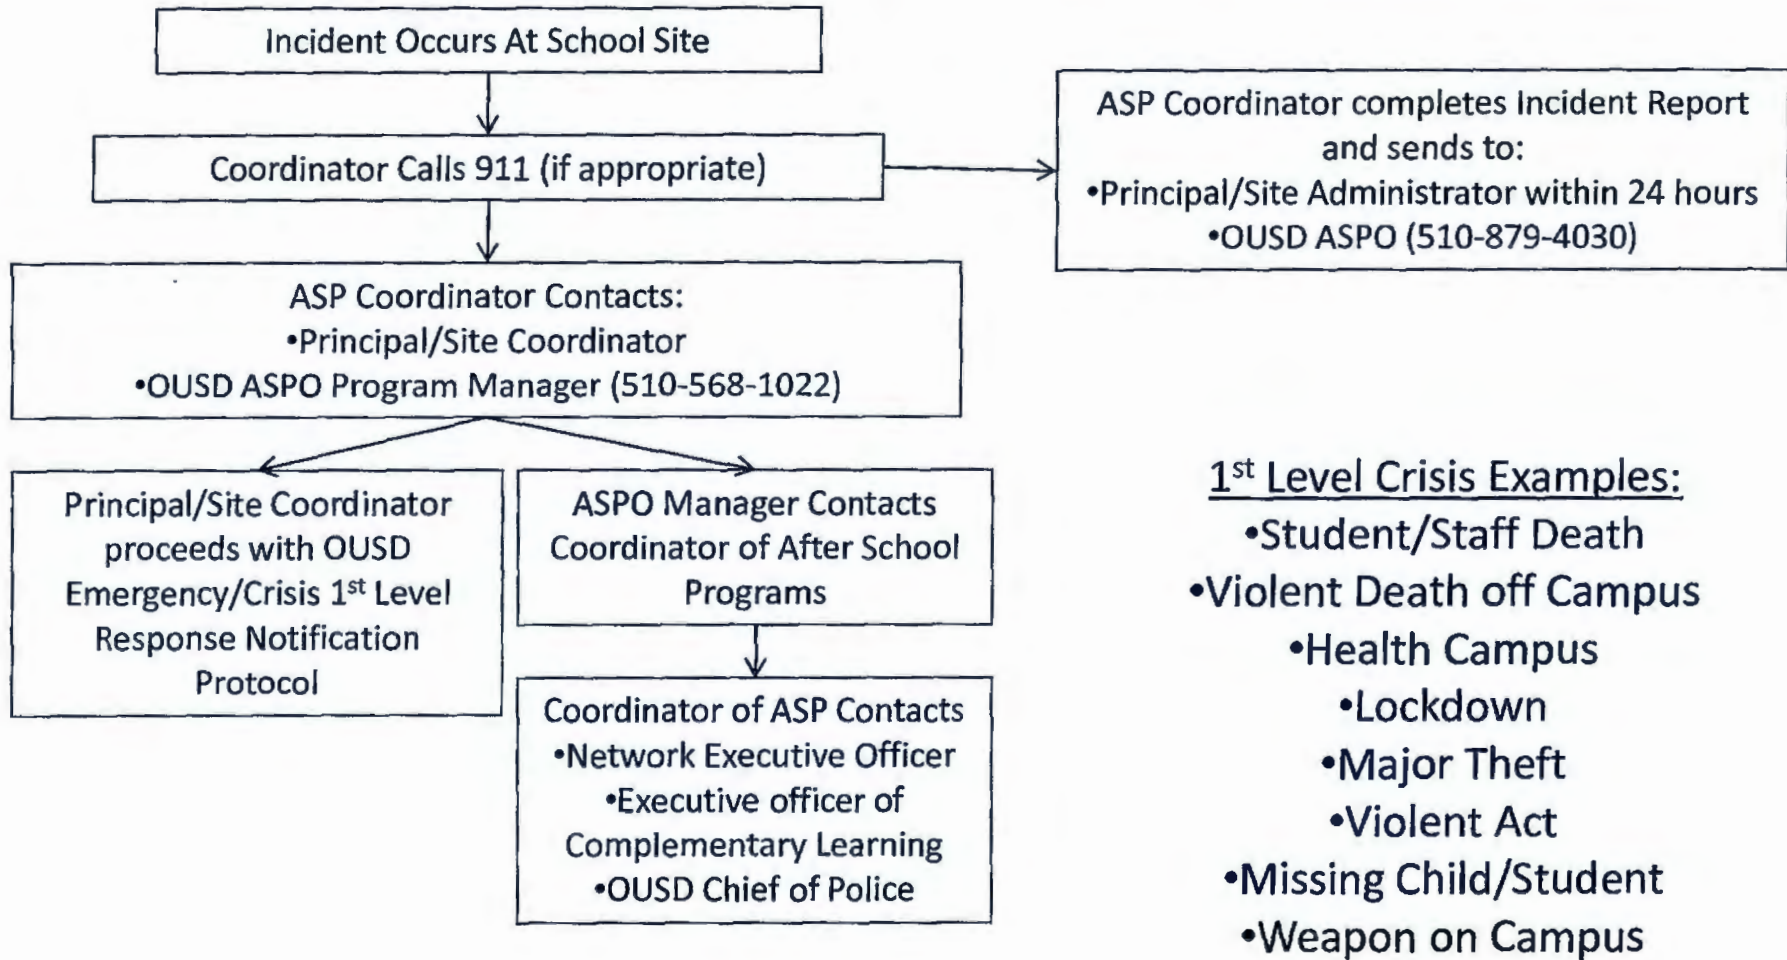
Incident Occurs At School Site

Coordinator Calls 911 (if appropriate)

ASP Coordinator completes Incident Report and sends to:
•Principal/Site Administrator within 24 hours
•OUSD ASPO (510-879-4030)

ASP Coordinator Contacts:
•Principal/Site Coordinator
•OUSD ASPO Program Manager (510-568-1022)

Principal/Site Coordinator proceeds with OUSD Emergency/Crisis 1$^{st}$ Level Response Notification Protocol

ASPO Manager Contacts Coordinator of After School Programs

Coordinator of ASP Contacts
•Network Executive Officer
•Executive officer of Complementary Learning
•OUSD Chief of Police

1$^{st}$ Level Crisis Examples:
•Student/Staff Death
•Violent Death off Campus
•Health Campus
•Lockdown
•Major Theft
•Violent Act
•Missing Child/Student
•Weapon on Campus